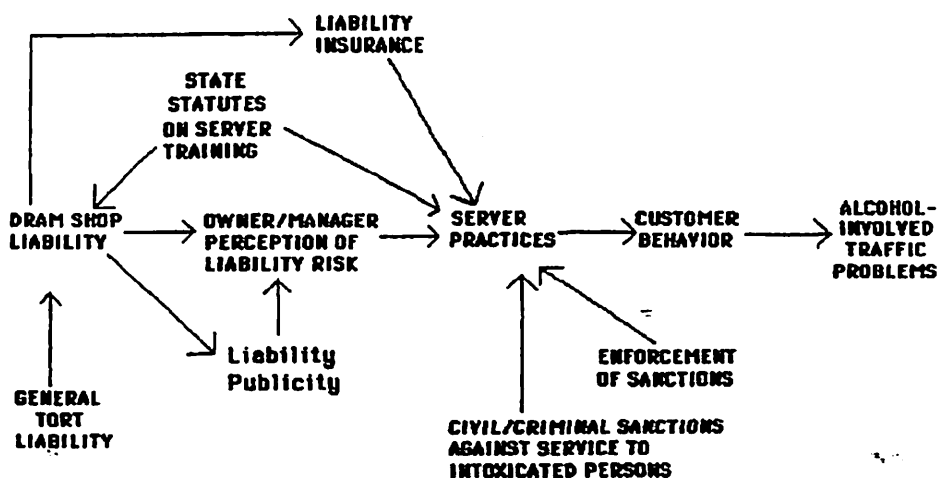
LIABILITY INSURANCE

STATE STATUTES ON SERVER TRAINING

DRAM SHOP LIABILITY

OWNER/MANAGER PERCEPTION OF LIABILITY RISK

SERVER PRACTICES

CUSTOMER BEHAVIOR

ALCOHOL-INVOLVED TRAFFIC PROBLEMS

Liability Publicity

ENFORCEMENT OF SANCTIONS

GENERAL TORT LIABILITY

CIVIL/CRIMINAL SANCTIONS AGAINST SERVICE TO INTOXICATED PERSONS